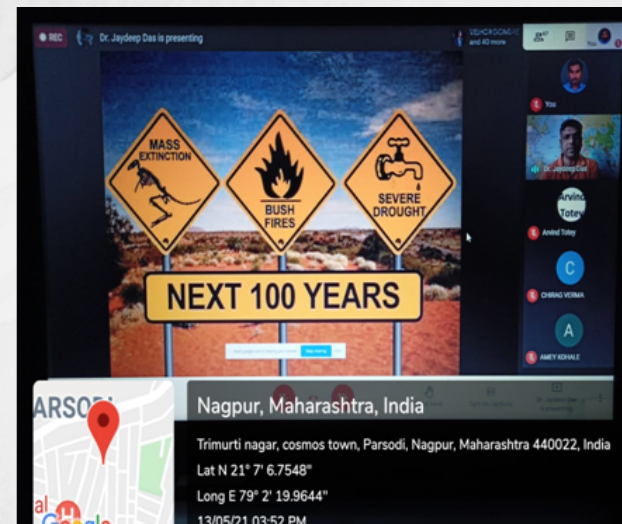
REC
Dr. Jaydeep Das is presenting
and 40 more

MASS EXTINCTION
BUSH FIRES
SEVERE DROUGHT
NEXT 100 YEARS

You
Dr. Jaydeep Das
Arvind Totey
Arvind Totey
C
CHIRAG VERMA
A
AMEY KOHALE

ARSOD
Google
Nagpur, Maharashtra, India
Trimurti nagar, cosmos town, Parsodi, Nagpur, Maharashtra 440022, India
Lat N 21° 7' 6.7548"
Long E 79° 2' 19.9644"
13/05/21 03:52 PM